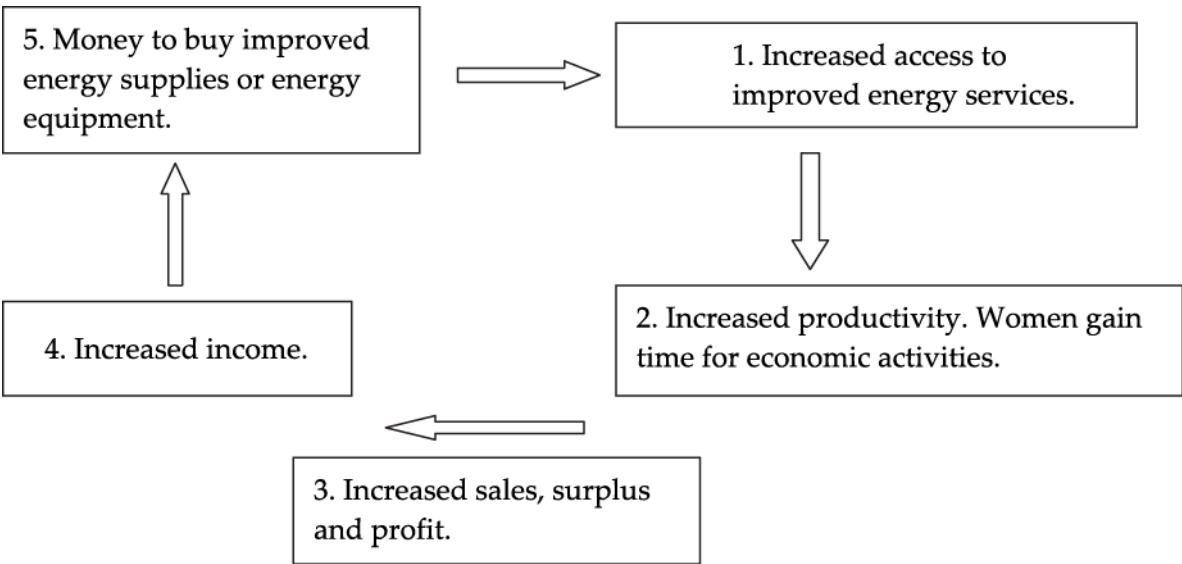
5. Money to buy improved energy supplies or energy equipment.

1. Increased access to improved energy services.

2. Increased productivity. Women gain time for economic activities.

3. Increased sales, surplus and profit.

4. Increased income.